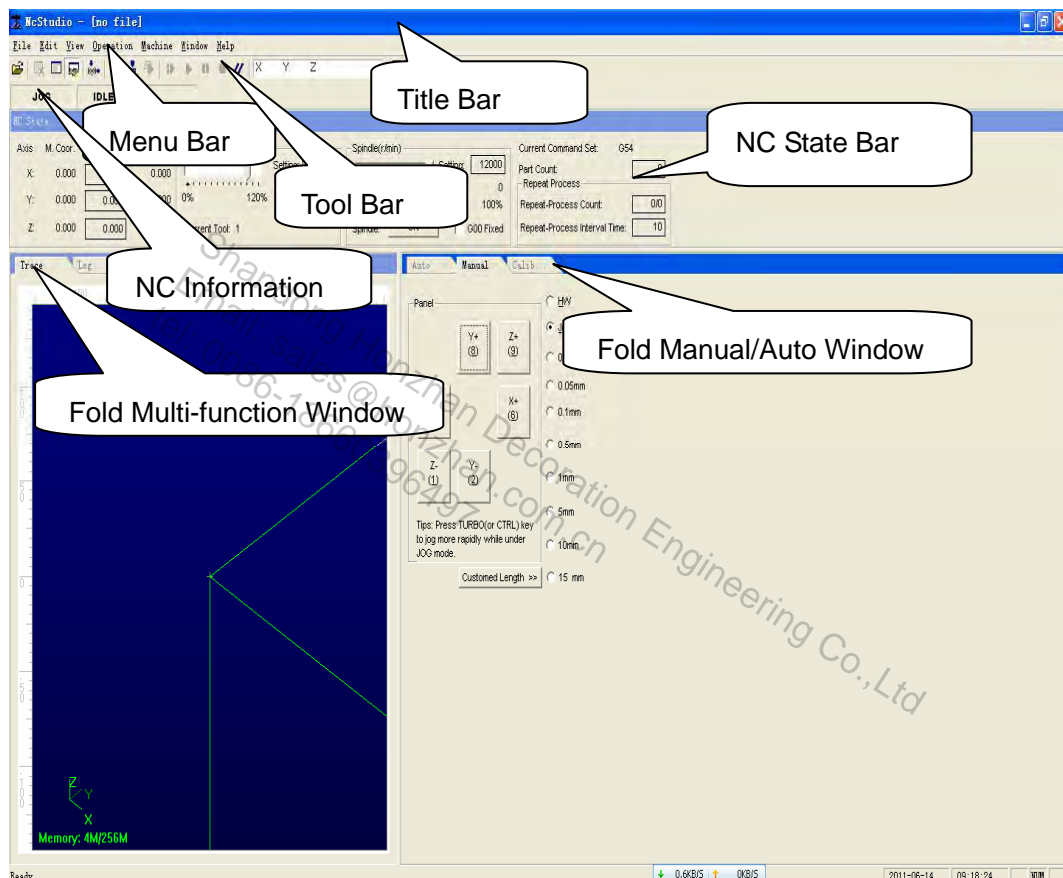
NcStudio - [no file]

File Edit View Operation Machine Window Help

X Y Z

JOG IDLE

Title Bar

Menu Bar

NC State Bar

NC State

Axis M. Coor.

X: 0.000 0.000

Y: 0.000 0.00

Z: 0.000 0.000

0% 120%

Setting

Current Tool: 1

Tool Bar

Spindle(r/min)

Setting: 12000

0

100%

Spindle: On

G00 Fixed

Current Command Set: G54

Part Count: 0

Repeat Process

Repeat-Process Count: 0/0

Repeat-Process Interval Time: 10

NC Information

Trace Log

Auto Manual Calib

Panel

Y+ (8)

Z+ (9)

X+ (6)

Z- (1)

Y- (2)

HW

0.05mm

0.1mm

0.5mm

1mm

5mm

10mm

15 mm

Fold Manual/Auto Window

Fold Multi-function Window

Tips: Press TURBO(or CTRL) key to jog more rapidly while under JOG mode.

Customed Length >>

Memory: 4M/256M

Ready

0.6KB/S 0KB/S

2011-06-14 09:18:24

Shandong Honzhan Decoration Engineering Co.,Ltd
Email: sales@honzhan.com.cn
Tel: 0086-15806496497